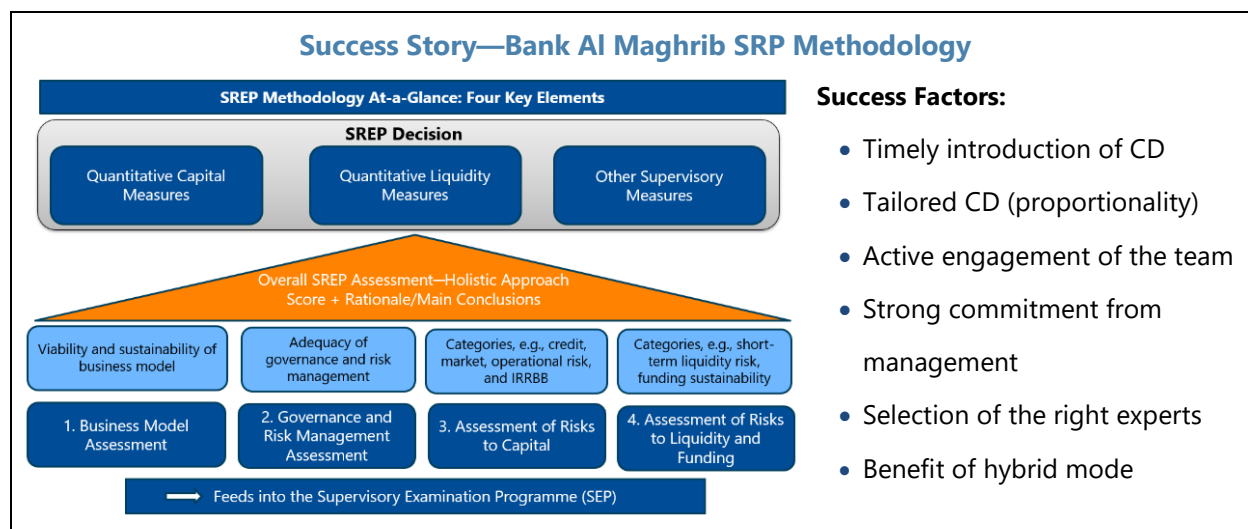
Success Story—Bank Al Maghrib SRP Methodology

SREP Methodology At-a-Glance: Four Key Elements

SREP Decision

Quantitative Capital Measures

Quantitative Liquidity Measures

Other Supervisory Measures

Overall SREP Assessment—Holistic Approach
Score + Rationale/Main Conclusions

Viability and sustainability of business model

Adequacy of governance and risk management

Categories, e.g., credit, market, operational risk, and IRRBB

Categories, e.g., short-term liquidity risk, funding sustainability

1. Business Model Assessment

2. Governance and Risk Management Assessment

3. Assessment of Risks to Capital

4. Assessment of Risks to Liquidity and Funding

Feeds into the Supervisory Examination Programme (SEP)

Success Factors:

- Timely introduction of CD
- Tailored CD (proportionality)
- Active engagement of the team
- Strong commitment from management
- Selection of the right experts
- Benefit of hybrid mode